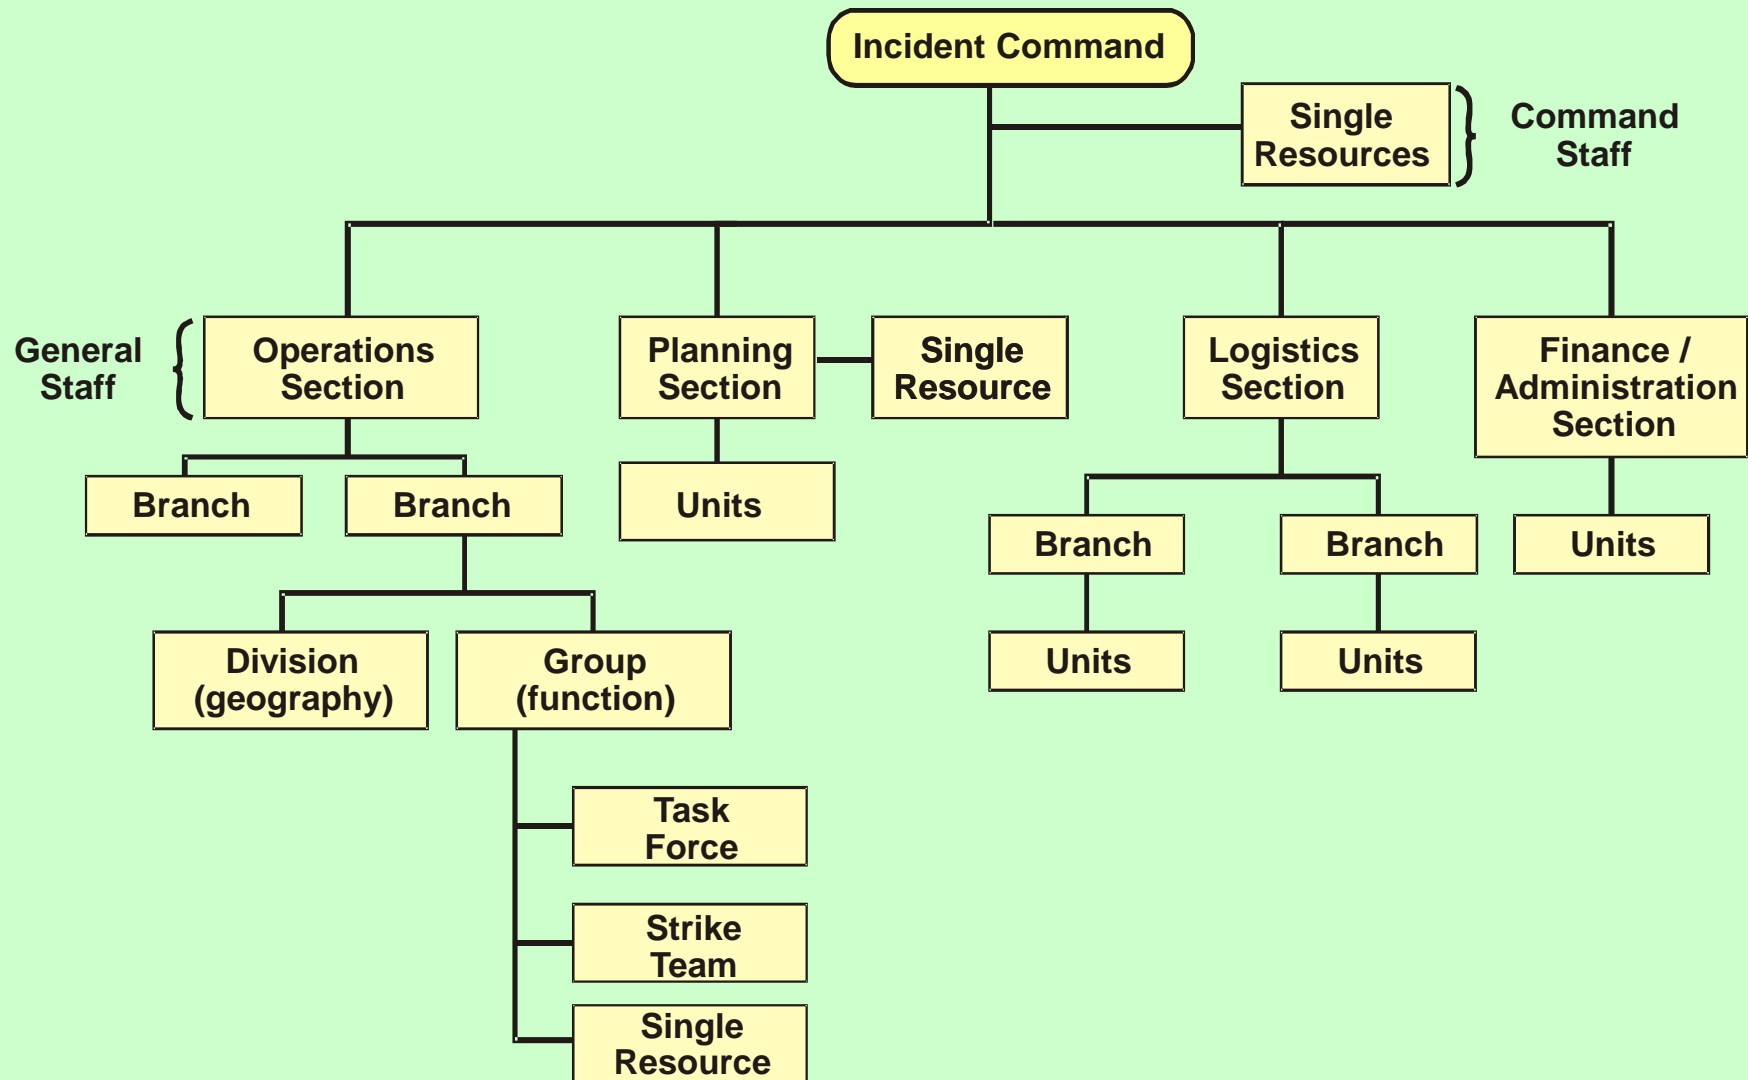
Incident Command

Single Resources

Command Staff

General Staff

Operations Section

Planning Section

Single Resource

Logistics Section

Finance / Administration Section

Branch

Branch

Units

Branch

Branch

Units

Units

Units

Division (geography)

Group (function)

Task Force

Strike Team

Single Resource